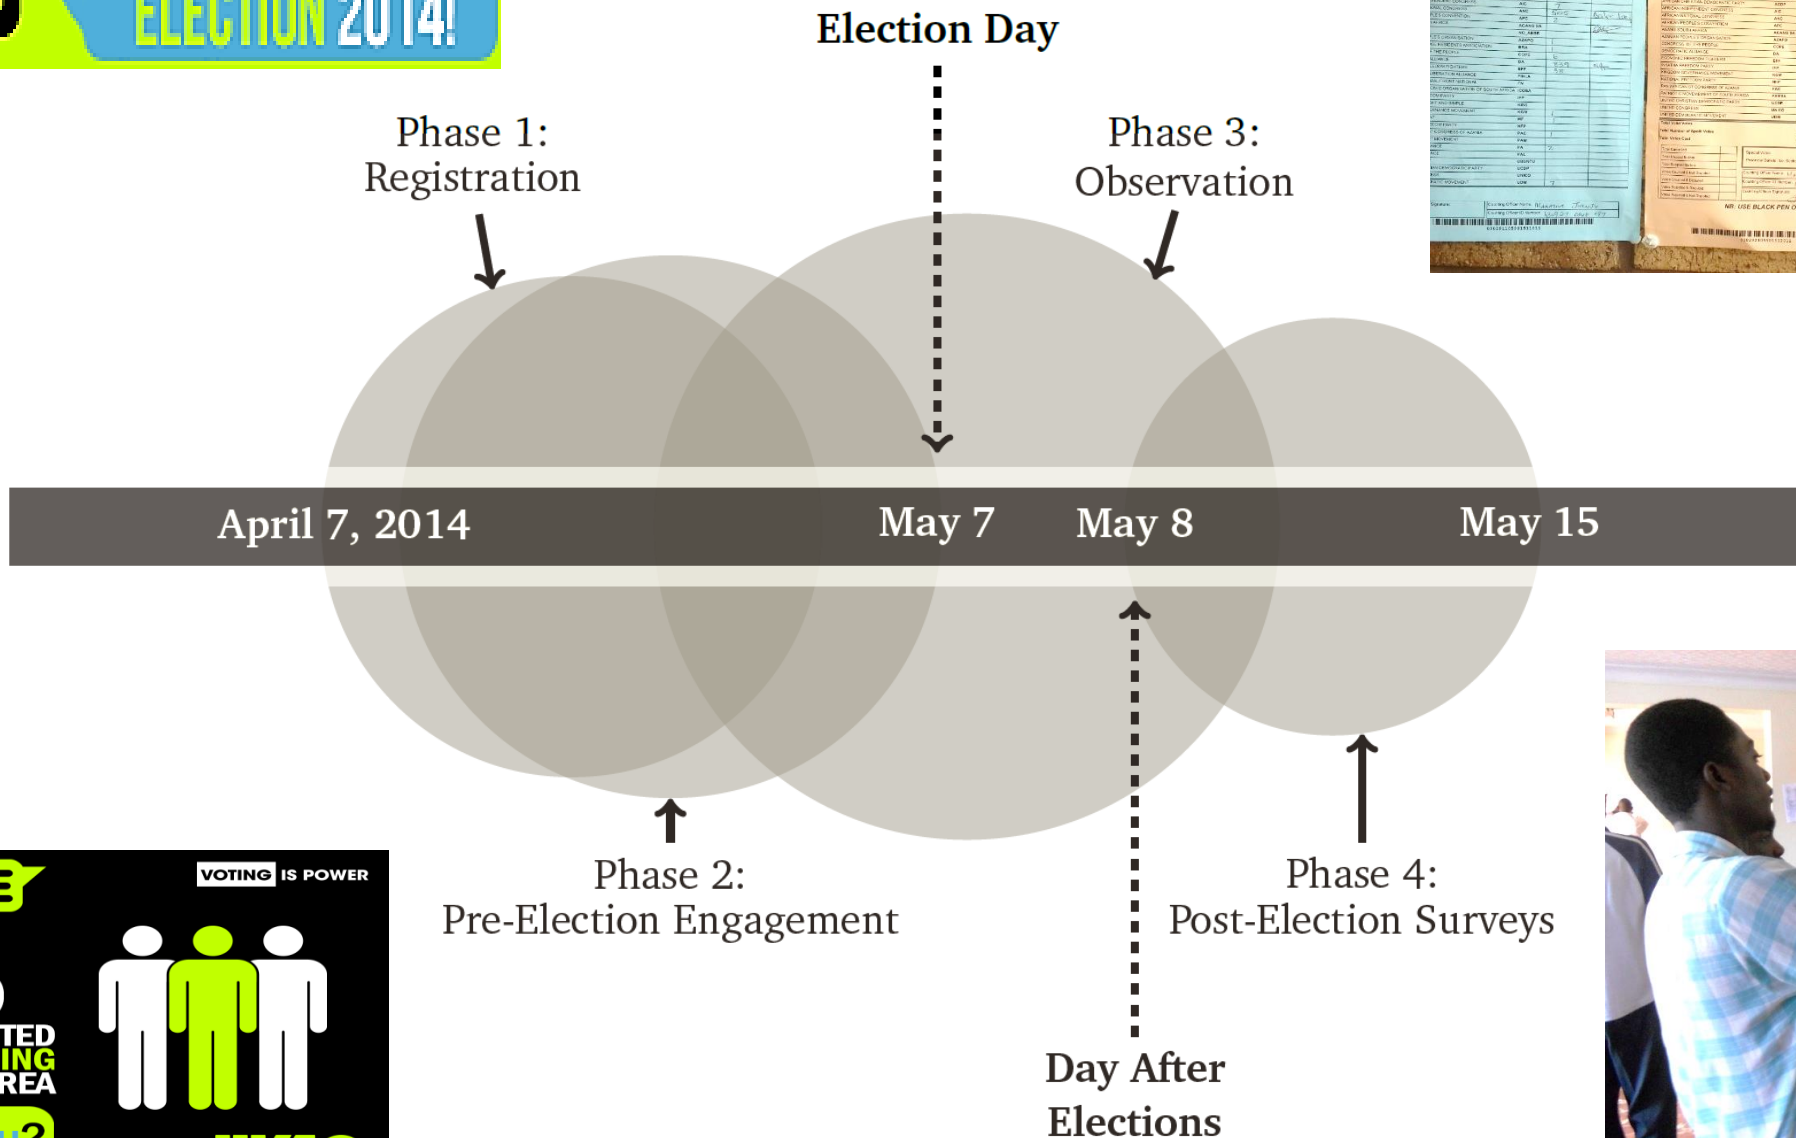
ELECTION 2014!

Election Day

Phase 1:
Registration

Phase 3:
Observation

April 7, 2014 May 7 May 8 May 15

Phase 2:
Pre-Election Engagement

Phase 4:
Post-Election Surveys

Day After
Elections

VOTING IS POWER

TED
ING
REA

NB: USE BLACK PEN O